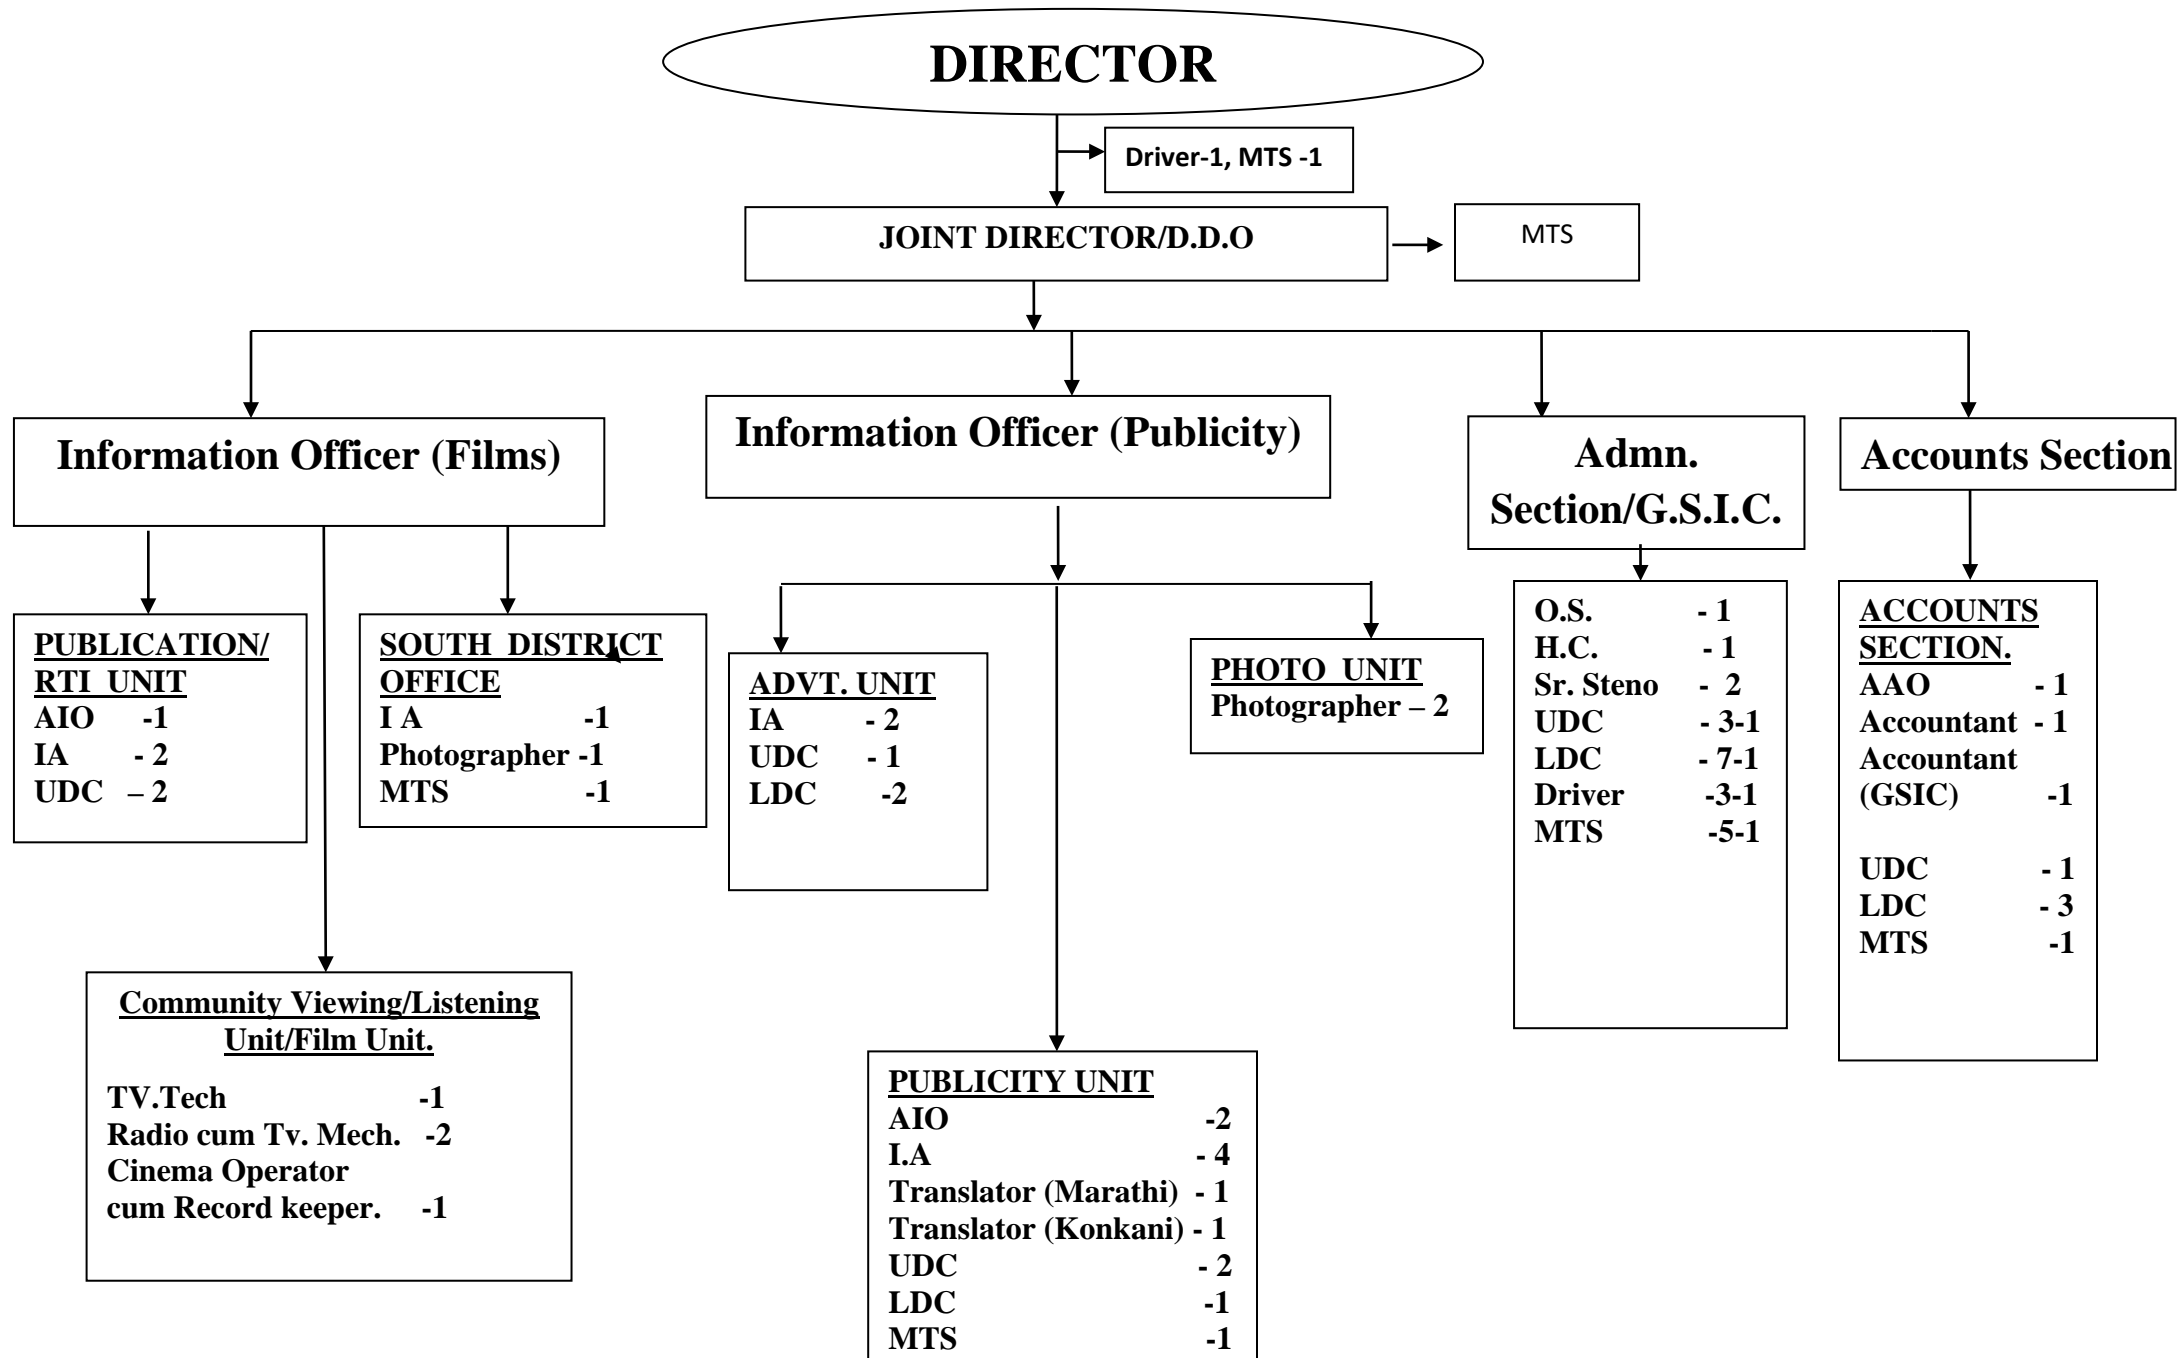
DIRECTOR

Driver-1, MTS -1

JOINT DIRECTOR/D.D.O

MTS

Information Officer (Films)

Information Officer (Publicity)

Admn. Section/G.S.I.C.

Accounts Section

PUBLICATION/ RTI UNIT
AIO -1
IA - 2
UDC – 2

SOUTH DISTRICT OFFICE
I A -1
Photographer -1
MTS -1

Community Viewing/Listening Unit/Film Unit.

TV.Tech -1
Radio cum Tv. Mech. -2
Cinema Operator cum Record keeper. -1

ADVT. UNIT
IA - 2
UDC - 1
LDC -2

PHOTO UNIT
Photographer – 2

PUBLICITY UNIT
AIO -2
I.A - 4
Translator (Marathi) - 1
Translator (Konkani) - 1
UDC - 2
LDC -1
MTS -1

O.S. - 1
H.C. - 1
Sr. Steno - 2
UDC - 3-1
LDC - 7-1
Driver -3-1
MTS -5-1

ACCOUNTS SECTION.
AAO - 1
Accountant - 1
Accountant (GSIC) -1

UDC - 1
LDC - 3
MTS -1